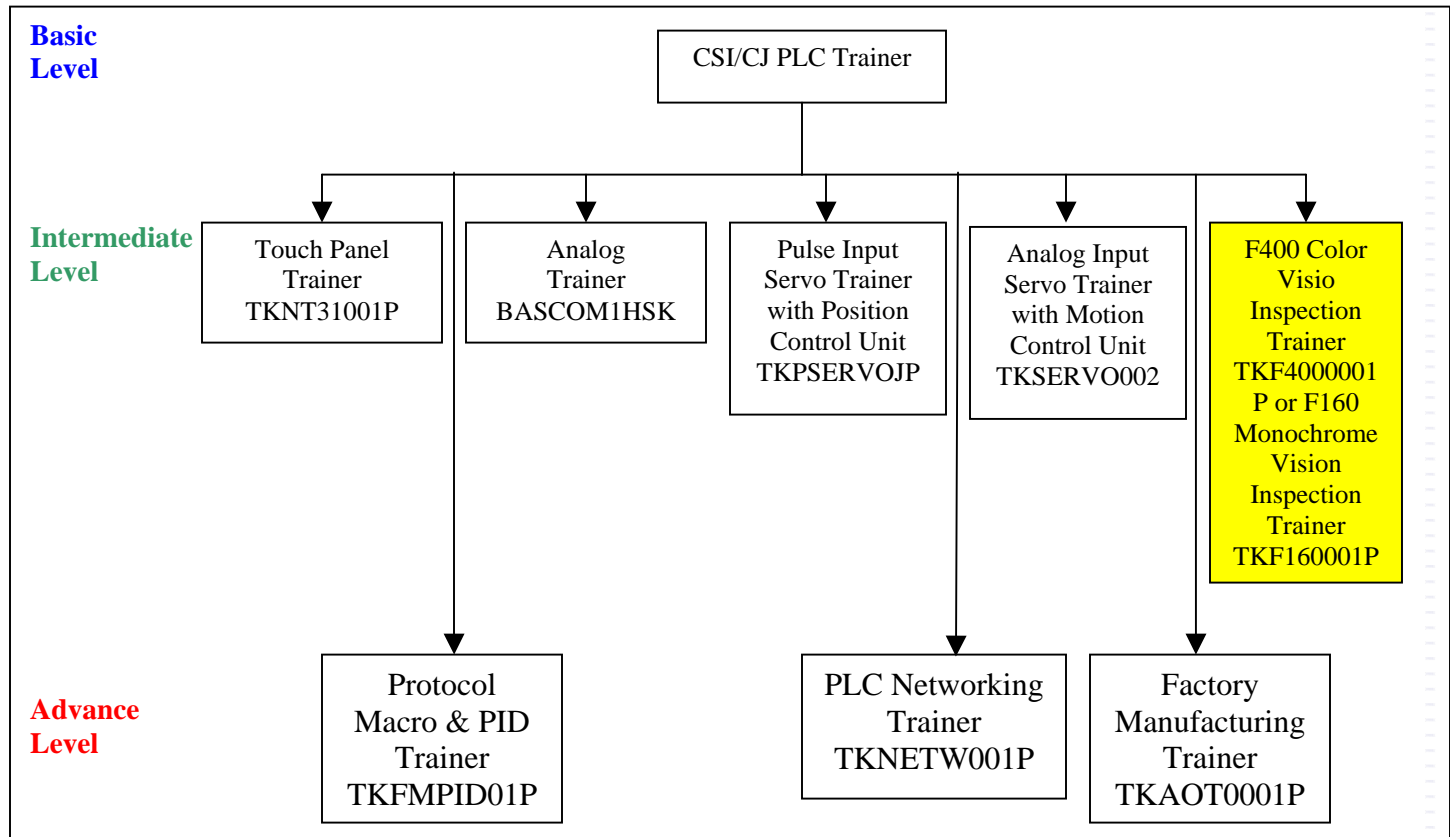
Basic Level

CSI/CJ PLC Trainer

Intermediate Level

Touch Panel Trainer TKNT31001P

Analog Trainer BASCOM1HSK

Pulse Input Servo Trainer with Position Control Unit TKPSERVOJP

Analog Input Servo Trainer with Motion Control Unit TKSERVO002

F400 Color Visio Inspection Trainer TKF4000001 P or F160 Monochrome Vision Inspection Trainer TKF160001P

Advance Level

Protocol Macro & PID Trainer TKFMPID01P

PLC Networking Trainer TKNETW001P

Factory Manufacturing Trainer TKAOT0001P